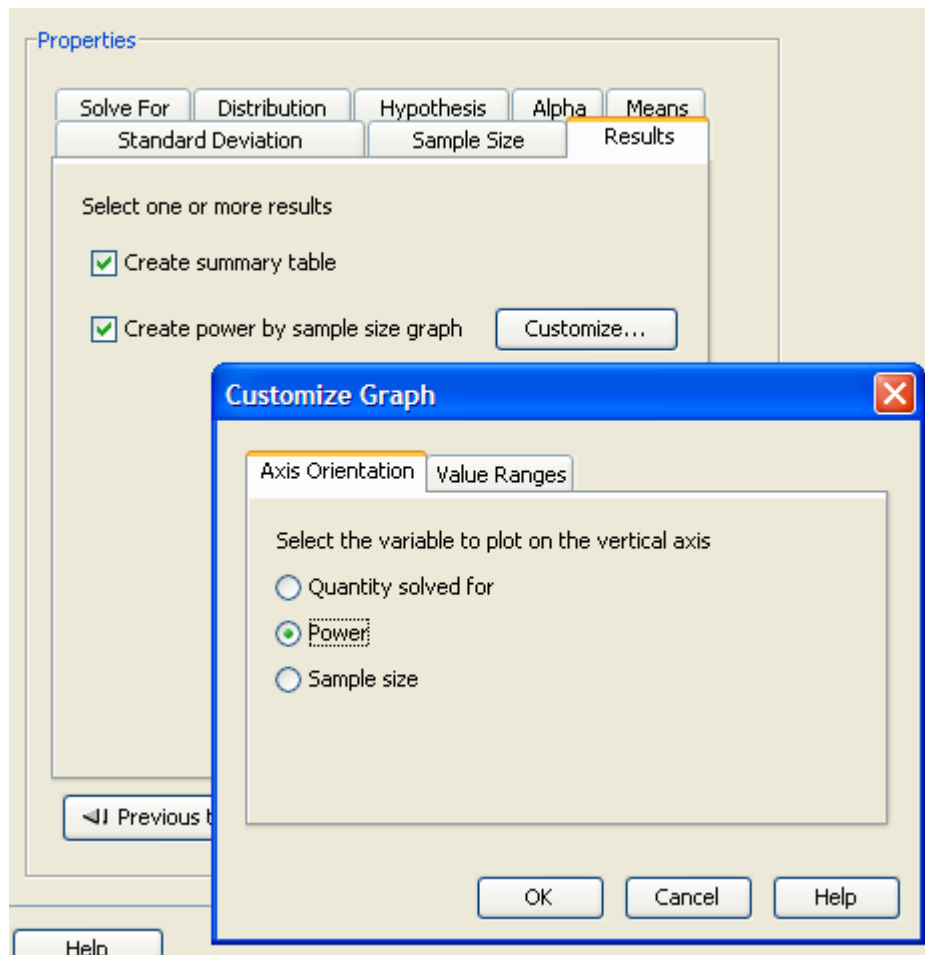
Properties

Solve For
Distribution
Hypothesis
Alpha
Means
Standard Deviation
Sample Size
Results

Select one or more results

Create summary table

Create power by sample size graph
Customize...

◄ Previous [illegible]

Help

Customize Graph

Axis Orientation
Value Ranges

Select the variable to plot on the vertical axis

Quantity solved for

Power

Sample size

OK
Cancel
Help